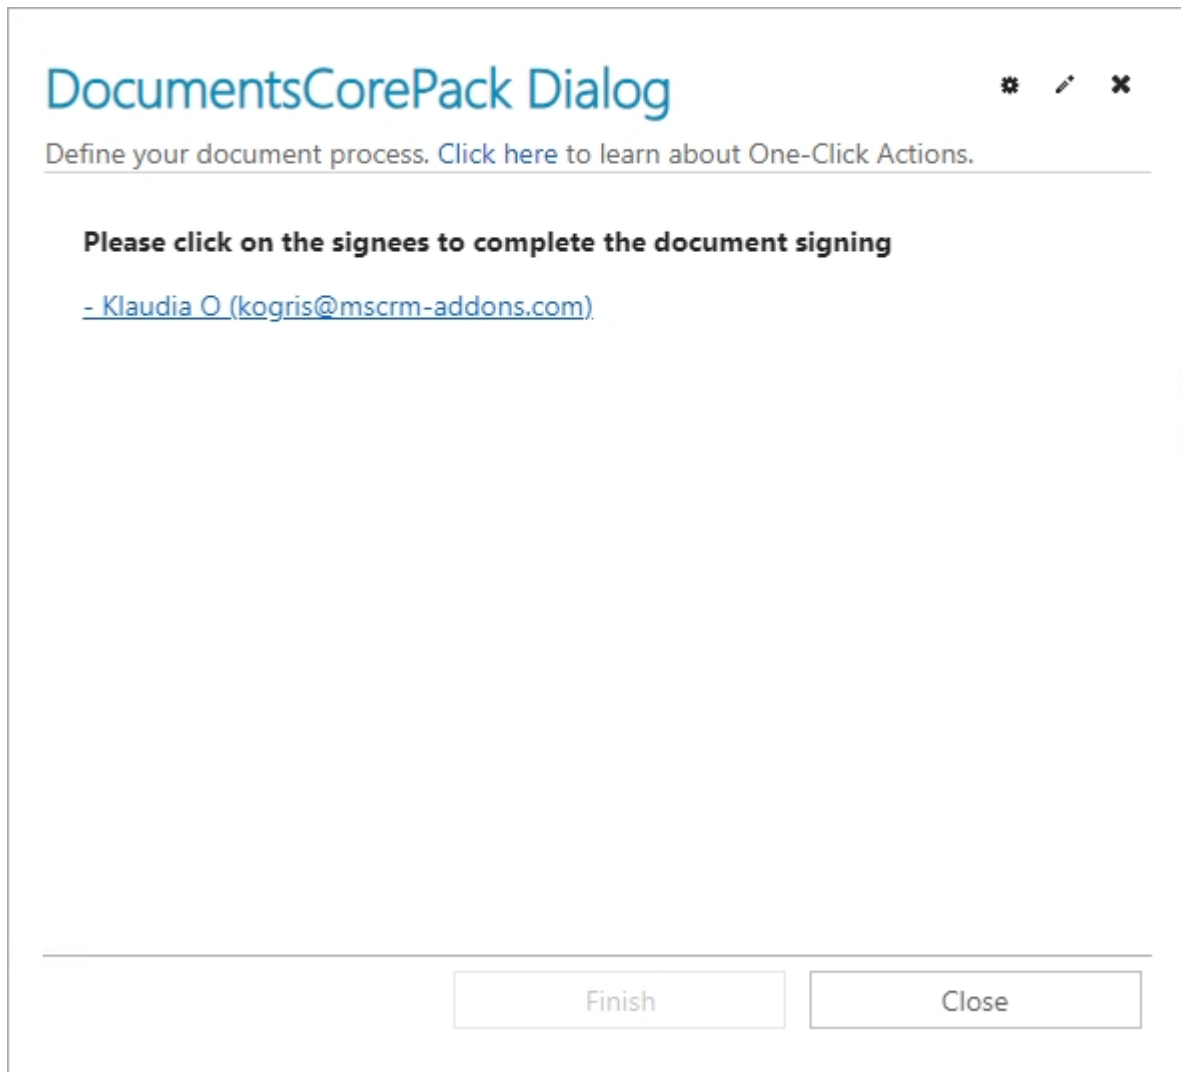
DocumentsCorePack Dialog

Define your document process. Click here to learn about One-Click Actions.

**Please click on the signees to complete the document signing**

- Klaudia O (kogris@mscrm-addons.com)

Finish

Close